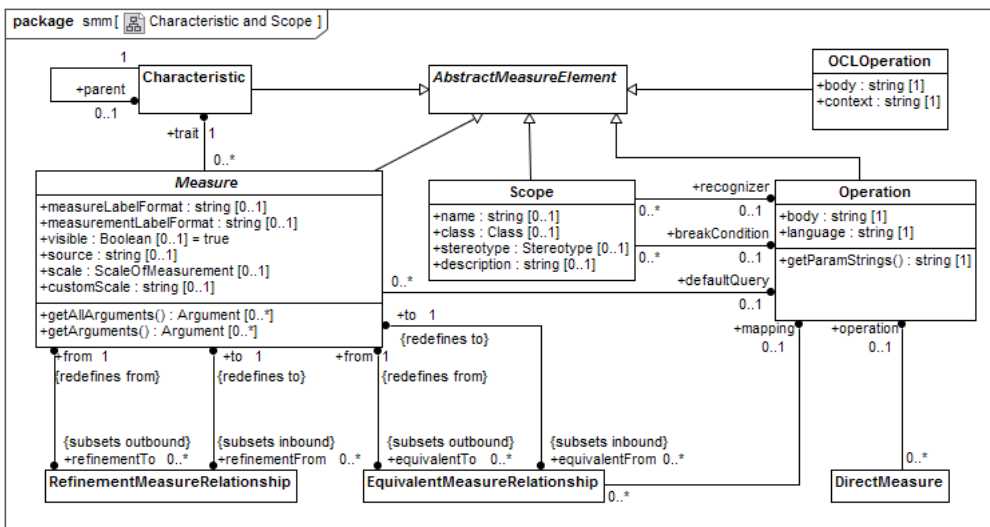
package smm [ Characteristic and Scope ]

1

+parent

0..1

Characteristic

AbstractMeasureElement

OCLOperation

+body : string [1]
+context : string [1]

+trait 1

0..*

Measure

+measureLabelFormat : string [0..1]
+measurementLabelFormat : string [0..1]
+visible : Boolean [0..1] = true
+source : string [0..1]
+scale : ScaleOfMeasurement [0..1]
+customScale : string [0..1]

+getAllArguments() : Argument [0..*]
+getArguments() : Argument [0..*]

Scope

+name : string [0..1]
+class : Class [0..1]
+stereotype : Stereotype [0..1]
+description : string [0..1]

+recognizer

0..*

0..1

+breakCondition

0..*

0..1

+defaultQuery

0..*

0..1

Operation

+body : string [1]
+language : string [1]

+getParamStrings() : string [1]

+to 1

{redefines to}

+mapping

0..1

+operation

0..1

+from 1

{redefines from}

+to 1

{redefines to}

+from 1

{redefines from}

{subsets outbound}
+refinementTo 0..*

{subsets inbound}
+refinementFrom 0..*

{subsets outbound}
+equivalentTo 0..*

{subsets inbound}
+equivalentFrom 0..*

0..*

RefinementMeasureRelationship

EquivalentMeasureRelationship

0..*

DirectMeasure